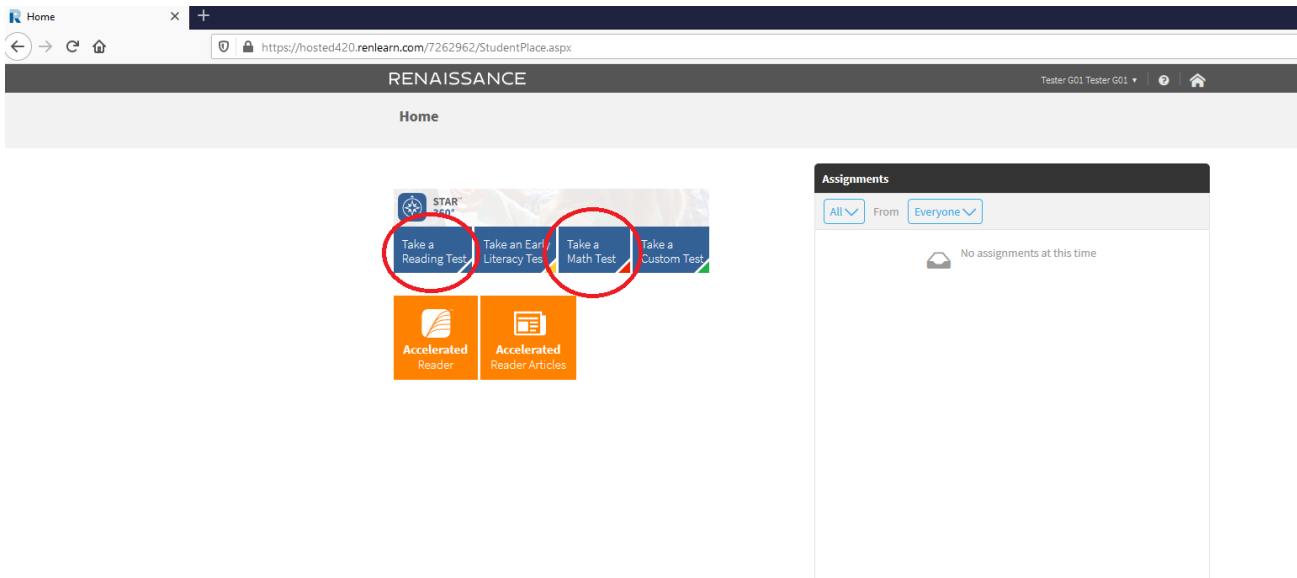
Home

https://hosted420.renlearn.com/7262962/StudentPlace.aspx

RENAISSANCE

Tester G01 Tester G01

Home

STAR 360°

Take a Reading Test

Take an Early Literacy Test

Take a Math Test

Take a Custom Test

Accelerated Reader

Accelerated Reader Articles

Assignments

All

From

Everyone

No assignments at this time